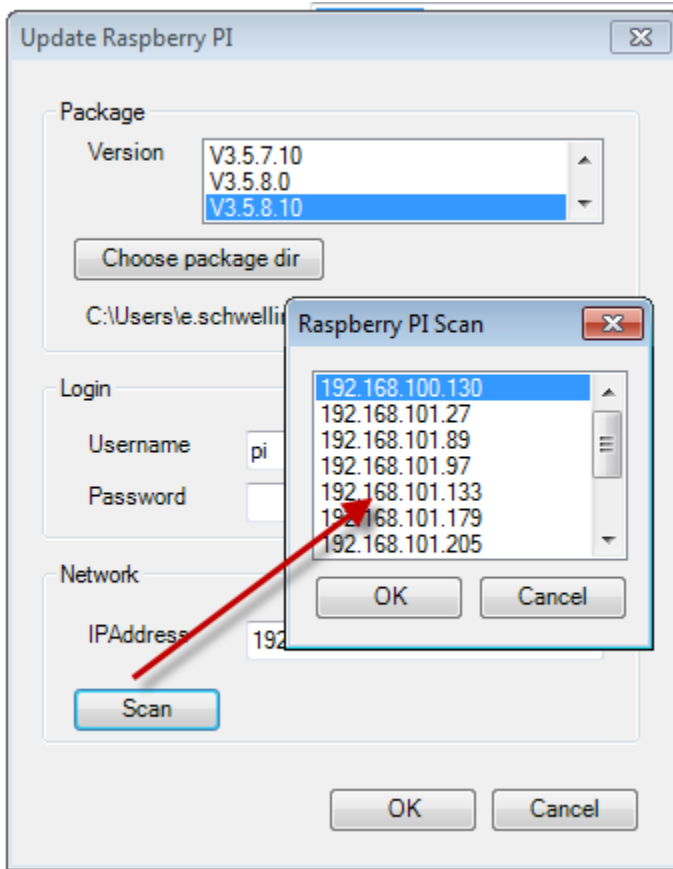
Update Raspberry PI

Package

Version

V3.5.7.10
V3.5.8.0
V3.5.8.10

Choose package dir

C:\Users\e.schwellin

Login

Username pi

Password

Network

IPAddress 192

Scan

OK Cancel

Raspberry PI Scan

192.168.100.130
192.168.101.27
192.168.101.89
192.168.101.97
192.168.101.133
192.168.101.179
192.168.101.205

OK Cancel